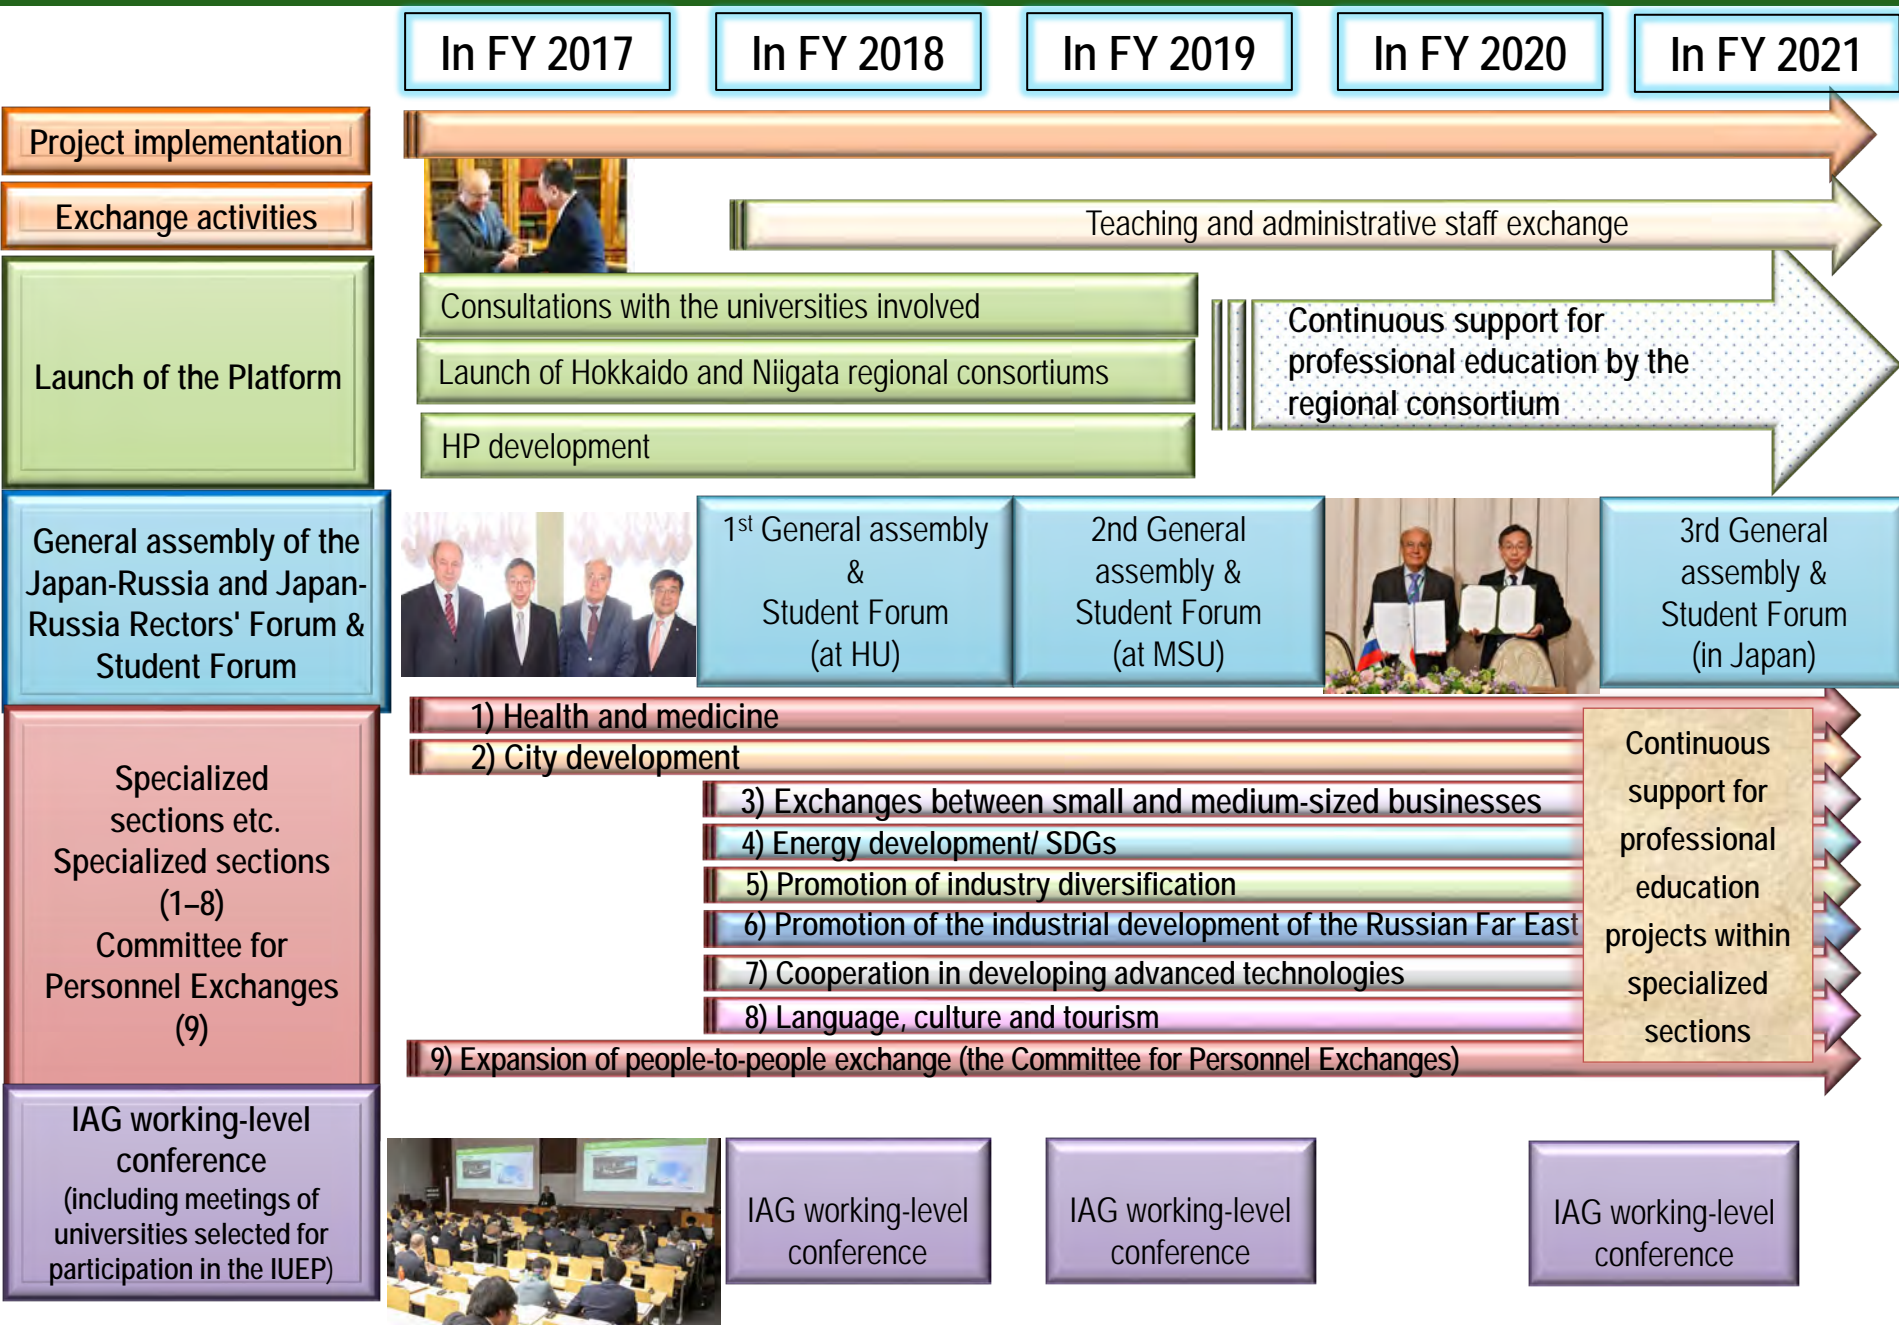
In FY 2017

In FY 2018

In FY 2019

In FY 2020

In FY 2021

Project implementation

Exchange activities

Teaching and administrative staff exchange

Launch of the Platform

Consultations with the universities involved

Launch of Hokkaido and Niigata regional consortiums

HP development

Continuous support for professional education by the regional consortium

General assembly of the Japan-Russia and Japan-Russia Rectors' Forum & Student Forum

$1^{st}$ General assembly & Student Forum (at HU)

2nd General assembly & Student Forum (at MSU)

3rd General assembly & Student Forum (in Japan)

Specialized sections etc. Specialized sections (1–8) Committee for Personnel Exchanges (9)

1) Health and medicine

2) City development

3) Exchanges between small and medium-sized businesses

4) Energy development/ SDGs

5) Promotion of industry diversification

6) Promotion of the industrial development of the Russian Far East

7) Cooperation in developing advanced technologies

8) Language, culture and tourism

9) Expansion of people-to-people exchange (the Committee for Personnel Exchanges)

Continuous support for professional education projects within specialized sections

IAG working-level conference (including meetings of universities selected for participation in the IUEP)

IAG working-level conference

IAG working-level conference

IAG working-level conference